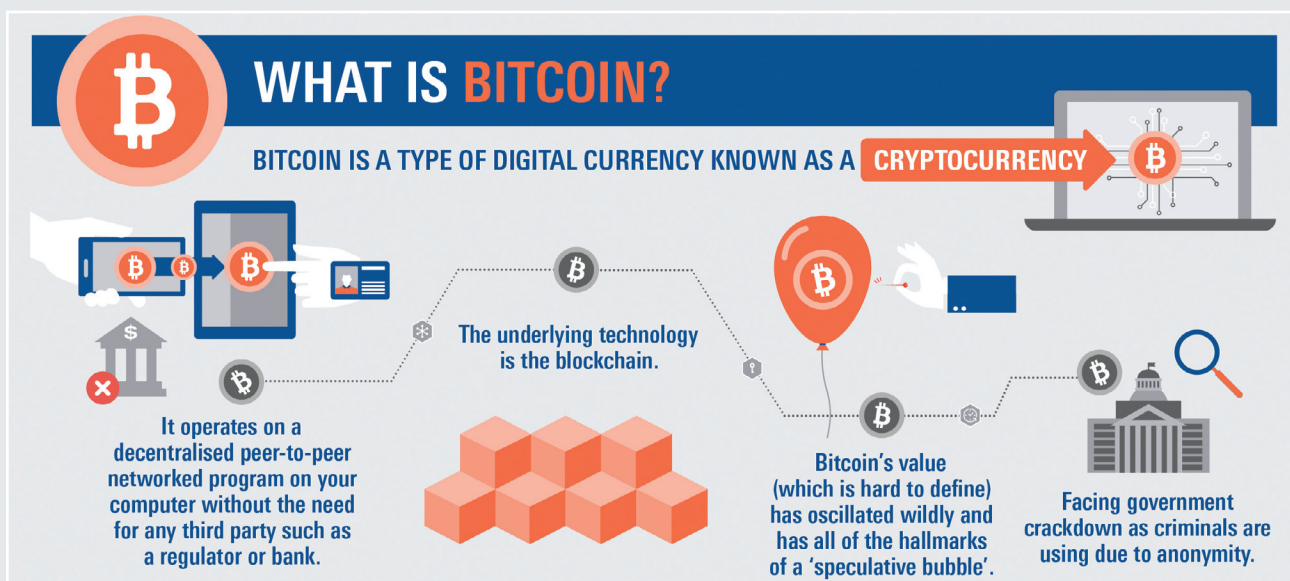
WHAT IS BITCOIN?

BITCOIN IS A TYPE OF DIGITAL CURRENCY KNOWN AS A CRYPTOCURRENCY

$

It operates on a decentralised peer-to-peer networked program on your computer without the need for any third party such as a regulator or bank.

The underlying technology is the blockchain.

Bitcoin's value (which is hard to define) has oscillated wildly and has all of the hallmarks of a 'speculative bubble'.

Facing government crackdown as criminals are using due to anonymity.